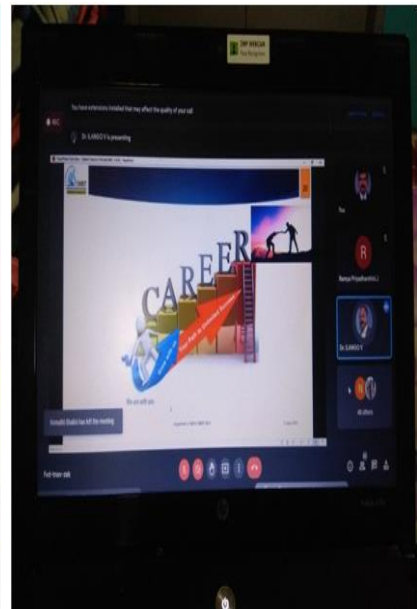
You have extensions installed that may affect the quality of your call

Dr. ILANGO V is presenting

CAREER

We are with you

Somathi Shakti has left the meeting

Ramya Priyadharshini J

Dr. ILANGO V

48 others

You

R

N